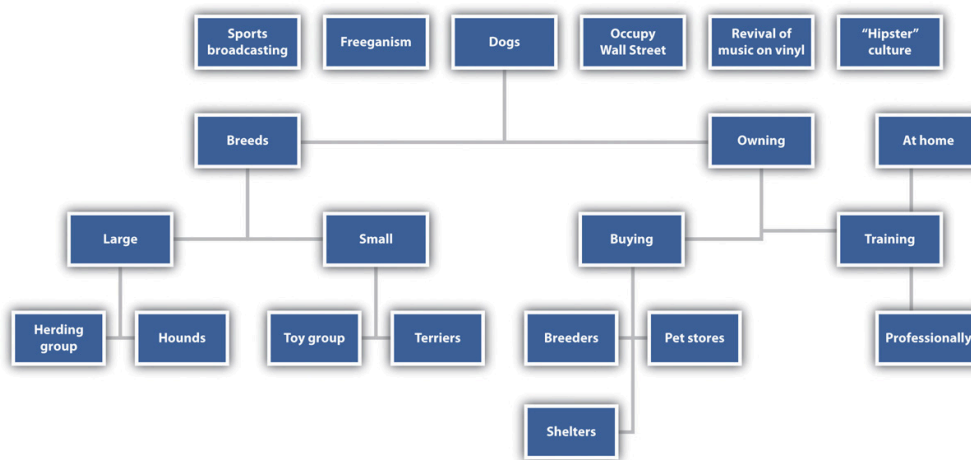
Sports broadcasting

Freeganism

Dogs

Occupy Wall Street

Revival of music on vinyl

"Hipster" culture

Breeds

Owning

At home

Large

Small

Buying

Training

Herding group

Hounds

Toy group

Terriers

Breeders

Pet stores

Professionally

Shelters